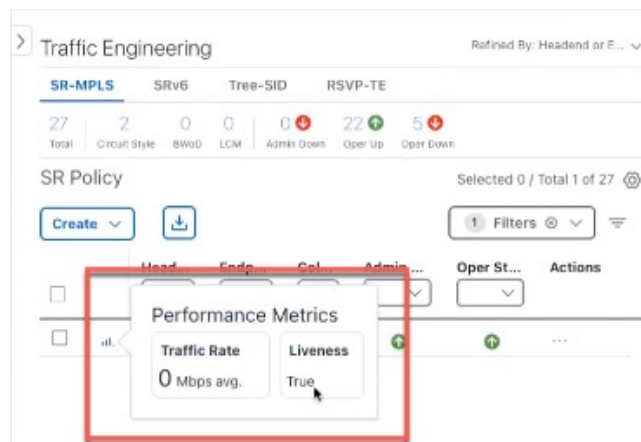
Traffic Engineering

Refined By: Headend or E...

SR-MPLS SRv6 Tree-SID RSVP-TE

27 Total
2 Circuit Style
0 BWoD
0 LCM
0 Admin Down
22 Oper Up
5 Oper Down

SR Policy

Selected 0 / Total 1 of 27

Create

1 Filters

Head... Endp... Col... Admi... Oper St... Actions

Performance Metrics

Traffic Rate
0 Mbps avg.

Liveness
True

...